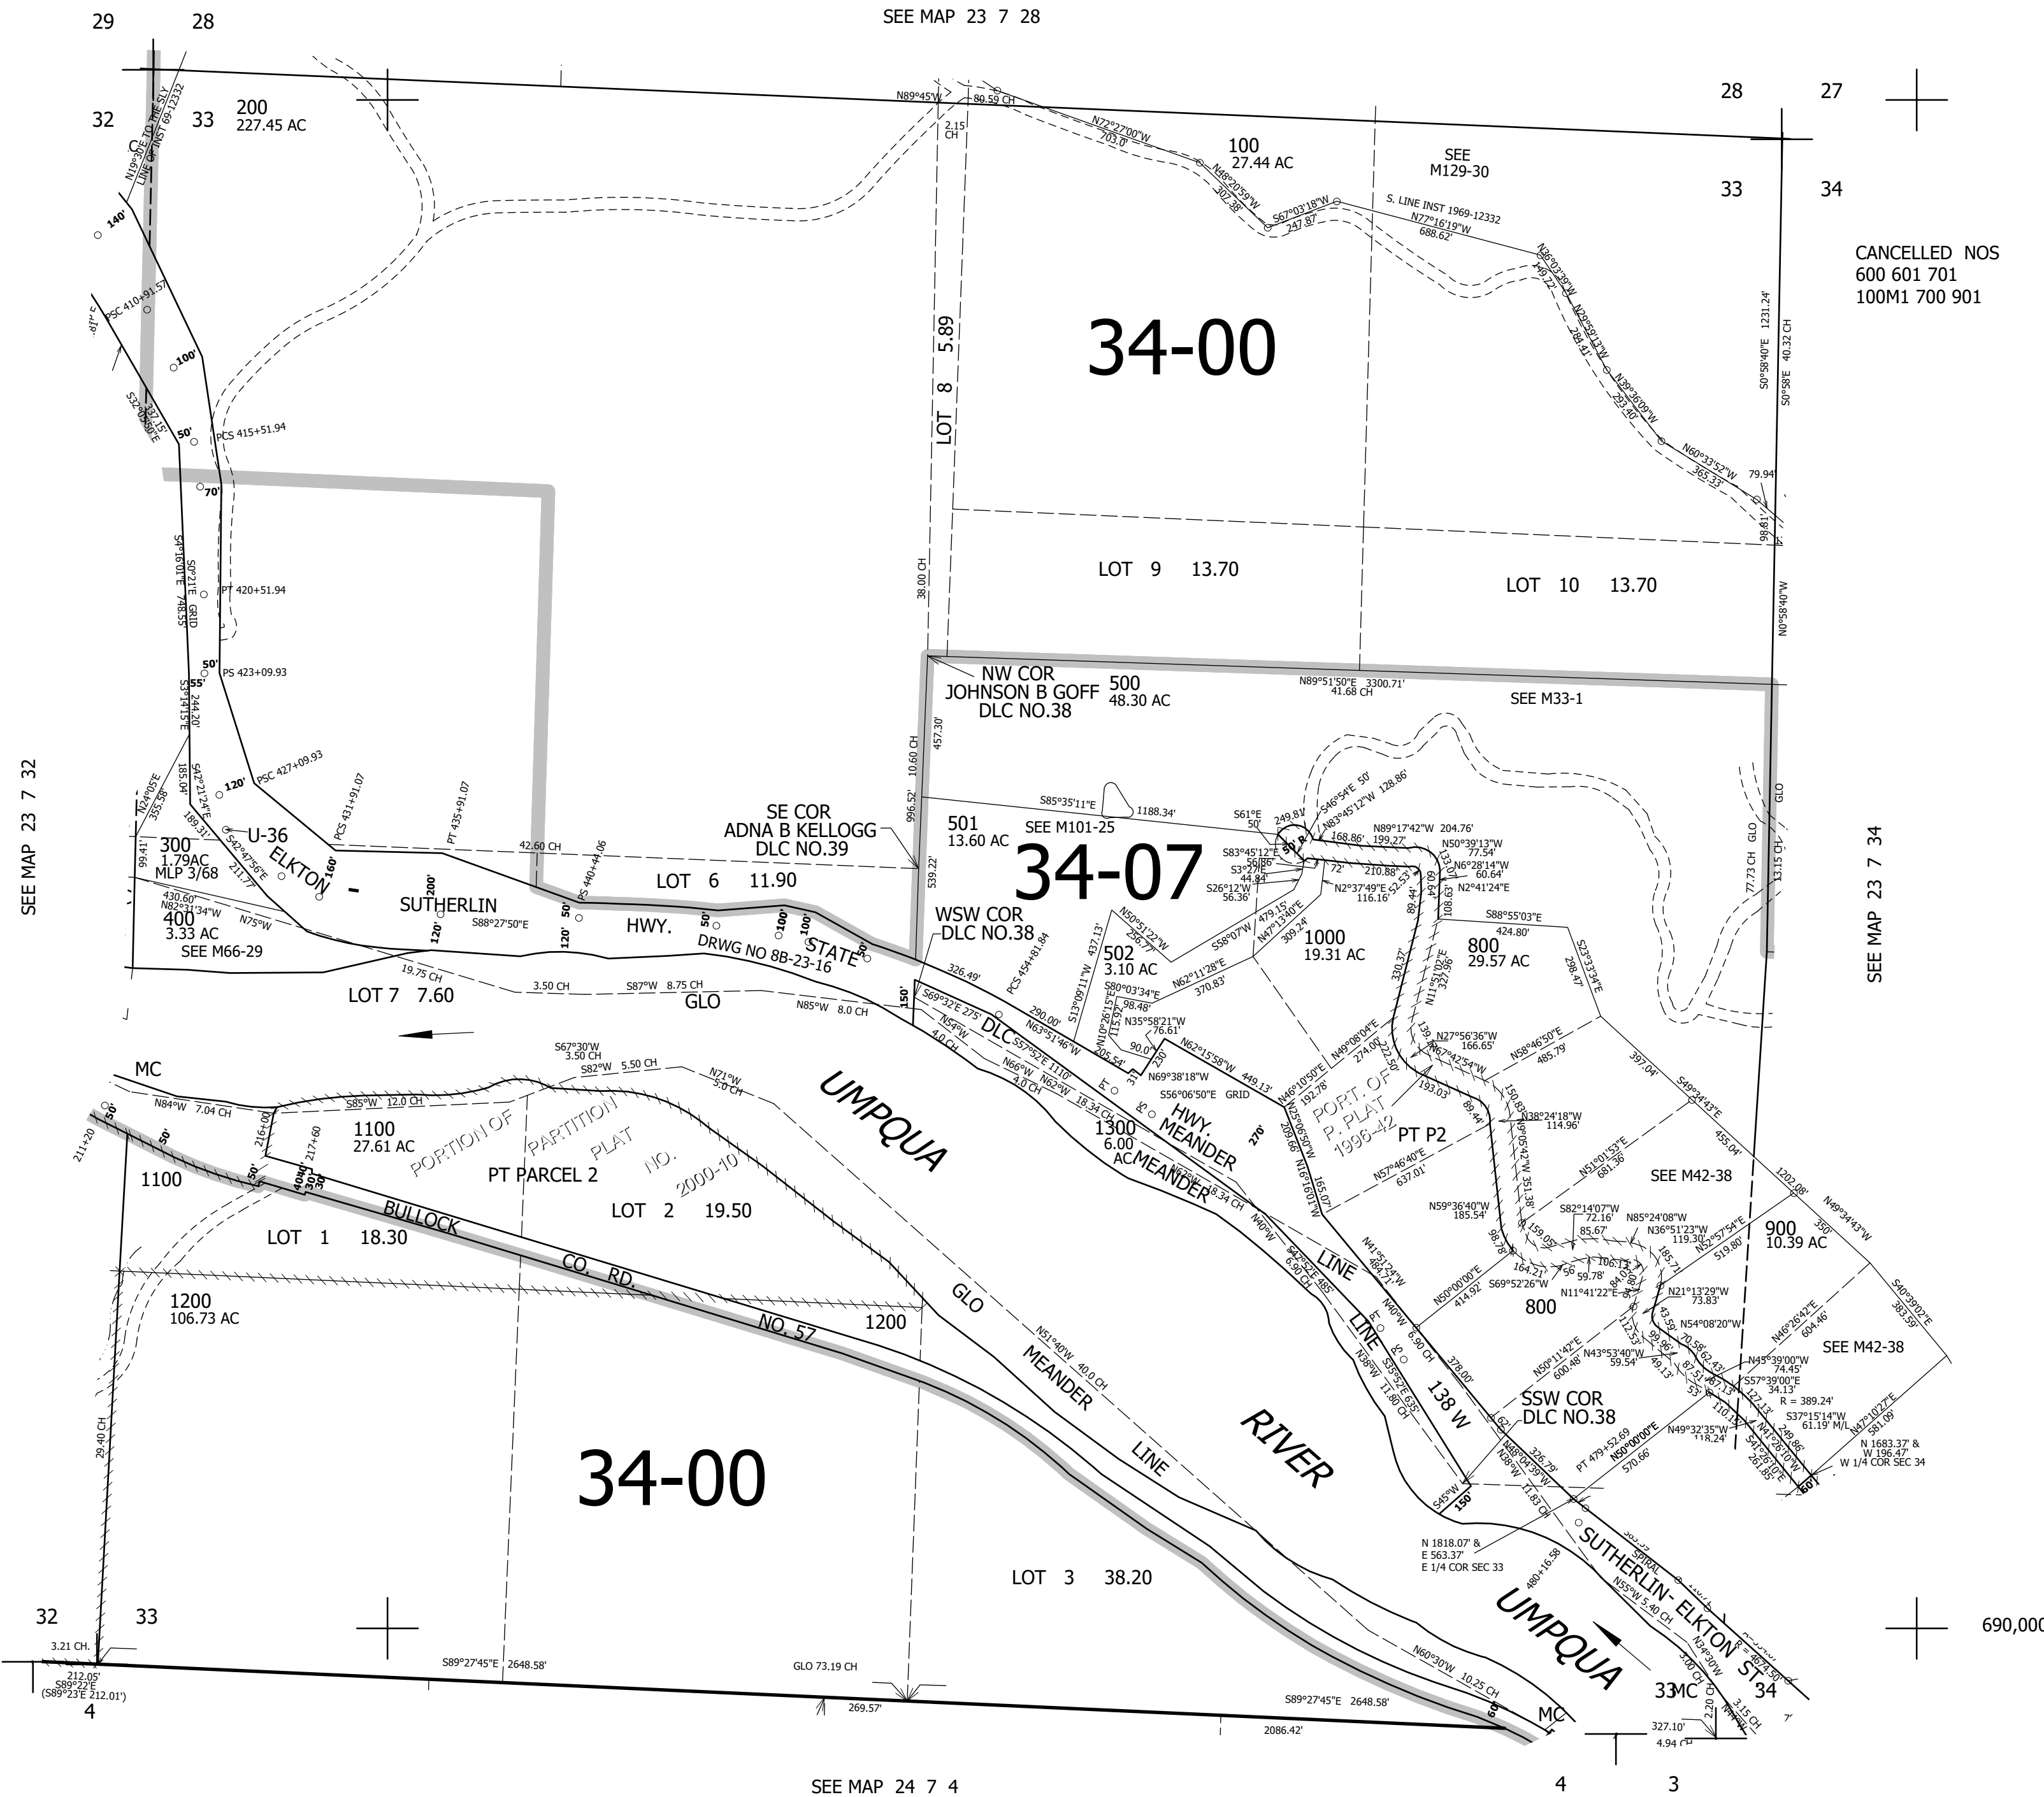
SEE MAP 23 7 28

29 28
32 33
200
227.45 AC

N19°30'E TO THE SLY LINE OF INST 69-12332

N89°45'W
80.59 CH
2.15 CH

N72°27'00"W
703.0'

100
27.44 AC

N48°20'59"W
307.38'

S67°03'18"W
247.87'

SEE
M129-30

S. LINE INST 1969-12332
N77°16'19"W
688.62'

28 27
33 34

CANCELLED NOS
600 601 701
100M1 700 901

N36°03'29"W
149.72'

N29°59'13"W
284.41'

N39°36'09"W
293.40'

N60°33'52"W
365.33'

79.94'
98.81'

S0°58'40"E 1231.24'
S0°58'E 40.32 CH

34-00

LOT 8 5.89

140'
PSC 410+91.57
100'
S32°05'50"E
337.15'
50'
PCS 415+51.94
70'
S41°10'01"E
S0°21'E GRID
748.55'
PT 420+51.94
50'
PS 423+09.93
55'
S31°14'15"E
244.20'
185.04'
S42°21'24"E
189.31'
120'
PSC 427+09.93
PCS 431+91.07
PT 435+91.07
N24°05'E
355.58'
99.41'
U-36
ELKTON
160'
42.60 CH
PS 440+44.06

LOT 9 13.70
LOT 10 13.70

38.00 CH

N0°58'40"W

NW COR
JOHNSON B GOFF
DLC NO.38
500
48.30 AC

N89°51'50"E 3300.71'
41.68 CH

SEE M33-1

SEE MAP 23 7 32

SEE MAP 23 7 34

457.30'
10.60 CH
996.52'
539.22'

SE COR
ADNA B KELLOGG
DLC NO.39

S85°35'11"E
1188.34'

501
13.60 AC
SEE M101-25

34-07

300
1.79AC
MLP 3/68
S42°47'56"E
211.77'

430.60'
N82°31'34"W
400
3.33 AC
N75°W
SEE M66-29

SUTHERLIN
200'
S88°27'50"E
120'
50'
120'
LOT 6 11.90
50'
100'
100'
HWY.
DRWG NO 8B-23-16
STATE
50'

WSW COR
DLC NO.38

S61°E 50'
249.81'
S46°54'E 50'
N63°45'12"W 128.86'
168.86'
N89°17'42"W 204.76'
199.27'
N50°39'13"W 77.54'
N6°28'14"W 60.64'
N2°41'24"E
S83°45'12"E 56.86'
S3°27'E 44.84'
S26°12'W 56.36'
72'
210.88'
N2°37'49"E 52.53'
116.16'
133.01'
108.63'
89.44'
60.04'

LOT 7 7.60
19.75 CH
3.50 CH
S87°W 8.75 CH
GLO
N85°W 8.0 CH

N50°51'22"W
256.77'
437.13'
S13°09'11"W
502
3.10 AC
S58°07'W 479.15'
N47°13'40"E 309.24'
1000
19.31 AC
330.37'
N11°52'02"E 327.96'
S88°55'03"E
424.80'
800
29.57 AC
S23°33'34"E
298.47'

326.49'
PCS 454+81.84
S69°32'E 275'
150'
N54°W 4.0 CH
DLC
S57°52'E 1110'
N63°51'46"W
290.00'
N10°26'15"E
115.92'
S80°03'34"E
98.48'
N62°11'28"E
370.83'
N35°58'21"W
76.61'
205.54'
90.0'
230'
N62°15'58"W
449.13'
N69°38'18"W
N40°08'04"E
274.00'
222.50'
N46°10'50"E
192.78'
PORT. OF
P. PLAT
1996-42
N67°42'54"W
N27°56'36"W
166.65'
N58°46'50"E
485.79'
397.04'
S49°34'43"E
193.03'

MC
N84°W 7.04 CH
S67°30'W
3.50 CH
S82°W 5.50 CH
N71°W 5.0 CH
S85°W 12.0 CH
211+20
50'
50'
216+00
217+60
1100
27.61 AC
PORTION OF PARTITION PLAT NO. 2000-10
PT PARCEL 2
1100
50'
408'
30'
30'
LOT 2 19.50
LOT 1 18.30
BULLOCK CO. RD. NO. 57

UMPQUA
N66°W 4.0 CH
N62°W 18.34 CH
1300
6.00 AC
HWY.
MEANDER
MEANDER
270'
S56°06'50"E GRID
N25°06'50"W
209.66'
N16°16'01"W
165.07'
PT P2
89.44'
150.83'
N9°05'42"W 351.38'
N38°24'18"W
114.96'
N57°46'40"E
637.01'
N51°01'53"E
681.36'
455.04'
SEE M42-38
1202.08'
N49°34'43"W

N59°36'40"W
185.54'
S82°14'07"W
72.16'
85.67'
N85°24'08"W
N36°51'23"W
119.30'
N52°57'54"E
519.80'
900
10.39 AC
350'

N40°W
S42°52'E 485'
6.90 CH
LINE
N41°51'24"W
484.71'
98.78'
159.05'
164.27'
S69°52'26"W
59.78'
106.13'
84.80'
N11°41'22"E
185.71'
N21°13'29"W
73.83'
N54°08'20"W

1200
106.73 AC
1200
GLO
N51°40'W 40.0 CH
MEANDER
LINE
N50°00'00"E
414.92'
800
N50°11'42"E
600.48'
N43°53'40"W
59.54'
112.53'
49.13'
99.96'
70.58'
62.43'
87.51'
87.13'
53'
N46°26'42"E
604.46'
SEE M42-38
S40°39'02"E
383.59'

LINE
PT
N38°W 11.80 CH
S35°52'E 635'
N40°W 6.90 CH
378.00'
138 W
RIVER
SSW COR
DLC NO.38
N45°39'00"W 74.45'
S57°39'00"E 34.13'
R = 389.24'
S37°15'14"W
61.19' M/L
N47°10'27"E
581.09'
127.13'
110.13'
249.86'
N41°26'10"W
261.85'
N 1683.37' &
W 196.47'
W 1/4 COR SEC 34
PT 479+52.69
N50°00'00"E
570.66'
N49°32'35"W
118.24'
N48°04'39"W
326.78'
N38°W
11.83 CH
S45°W
150
60'

29.40 CH
34-00
LOT 3 38.20
N 1818.07' &
E 563.37'
E 1/4 COR SEC 33
480+16.58
SUTHERLIN - ELKTON ST
SPIRAL
N55°W 5.40 CH
UMPQUA
N34°30'W
3.00 CH
690,000

32 33
3.21 CH.
212.05'
S89°22'E
(S89°23'E 212.01')
4
S89°27'45"E 2648.58'
GLO 73.19 CH
269.57'
N60°30'W 10.25 CH
S89°27'45"E 2648.58'
2086.42'
MC
33 MC 34
327.10'
2.20 CH
4.94
3.15 CH

SEE MAP 24 7 4
4 3